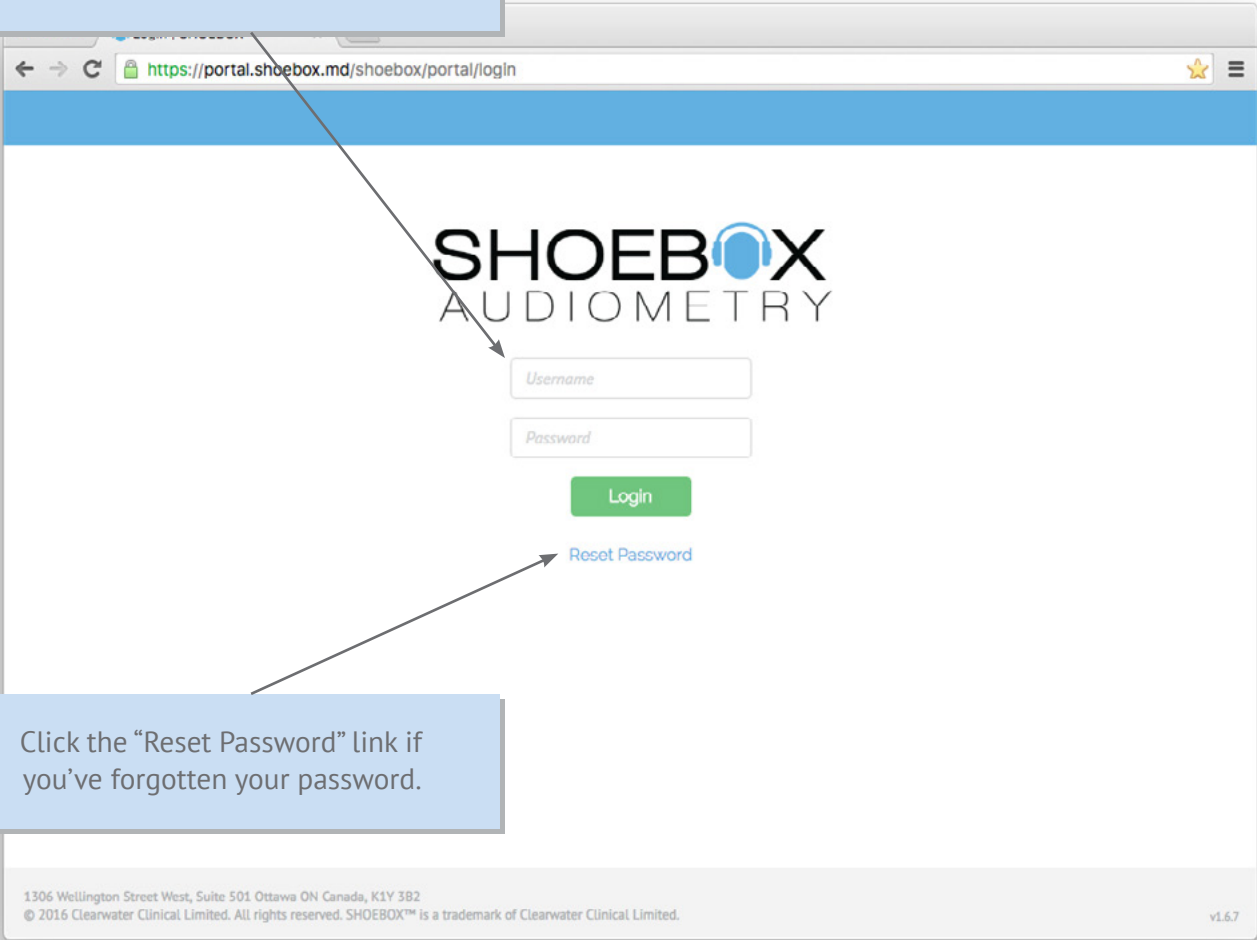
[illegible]

https://portal.shoebox.md/shoebox/portal/login

SHOEBOX
AUDIOMETRY

Username

Password

Login

Reset Password

Click the “Reset Password” link if you’ve forgotten your password.

1306 Wellington Street West, Suite 501 Ottawa ON Canada, K1Y 3B2
© 2016 Clearwater Clinical Limited. All rights reserved. SHOEBOX™ is a trademark of Clearwater Clinical Limited.

v1.6.7